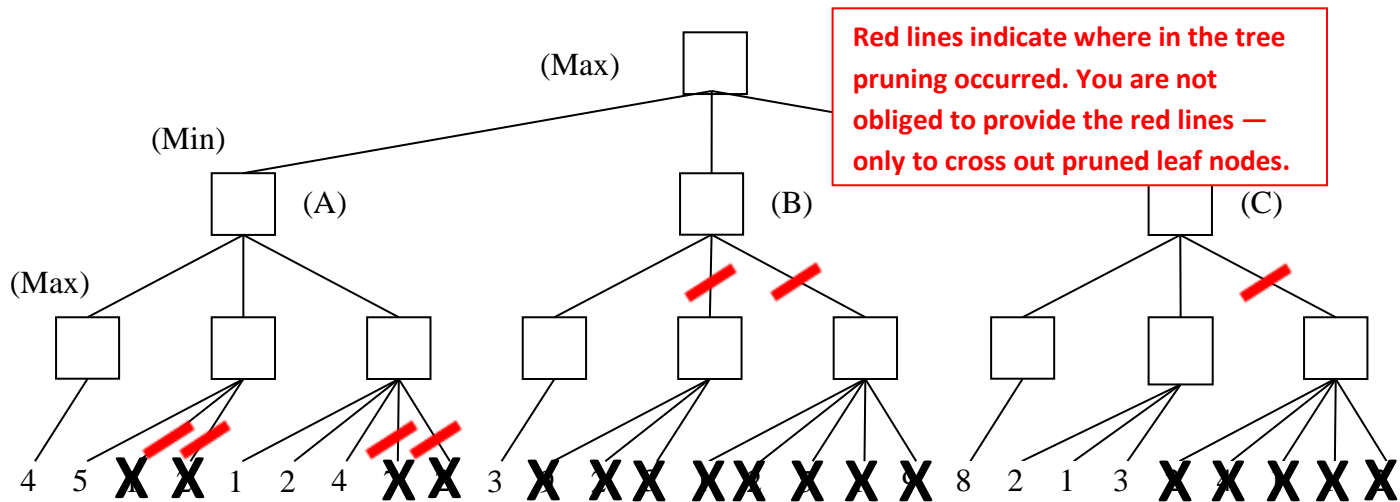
Red lines indicate where in the tree pruning occurred. You are not obliged to provide the red lines — only to cross out pruned leaf nodes.

(Max)

(Min)

(A)

(B)

(C)

(Max)

4 5 X X 1 2 4 X X 3 X X X X X X X X 8 2 1 3 X X X X X